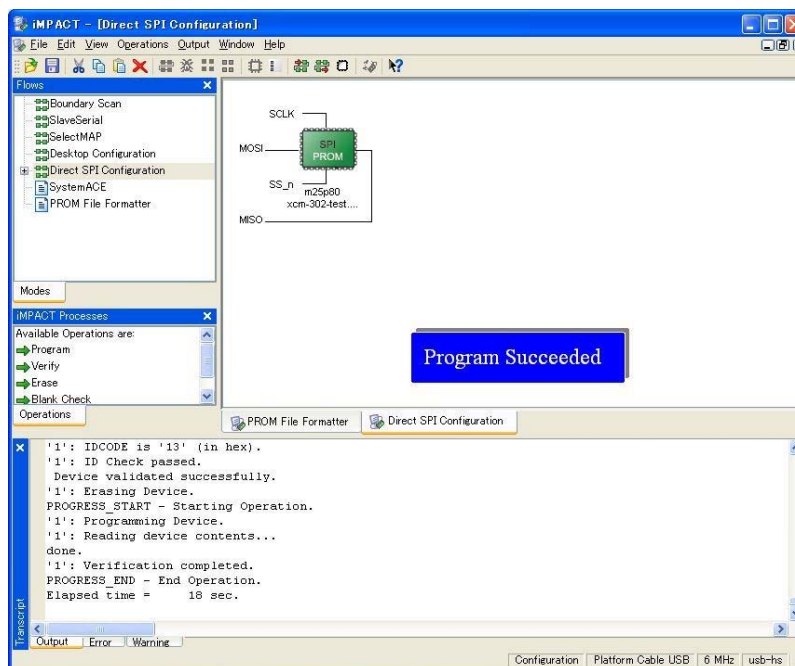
iMPACT - [Direct SPI Configuration]

File Edit View Operations Output Window Help

Flows

Boundary Scan
SlaveSerial
SelectMAP
Desktop Configuration
Direct SPI Configuration
SystemACE
PROM File Formatter

Modes

iMPACT Processes

Available Operations are:
Program
Verify
Erase
Blank Check

Operations

SCLK
MOSI
SPI PROM
SS_n
m25p80
xcm-302-test....
MISO

Program Succeeded

PROM File Formatter
Direct SPI Configuration

'1': IDCODE is '13' (in hex).
'1': ID Check passed.
Device validated successfully.
'1': Erasing Device.
PROGRESS_START - Starting Operation.
'1': Programming Device.
'1': Reading device contents...
done.
'1': Verification completed.
PROGRESS_END - End Operation.
Elapsed time = 18 sec.

Transcript

Output Error Warning

Configuration | Platform Cable USB | 6 MHz | usb-hs